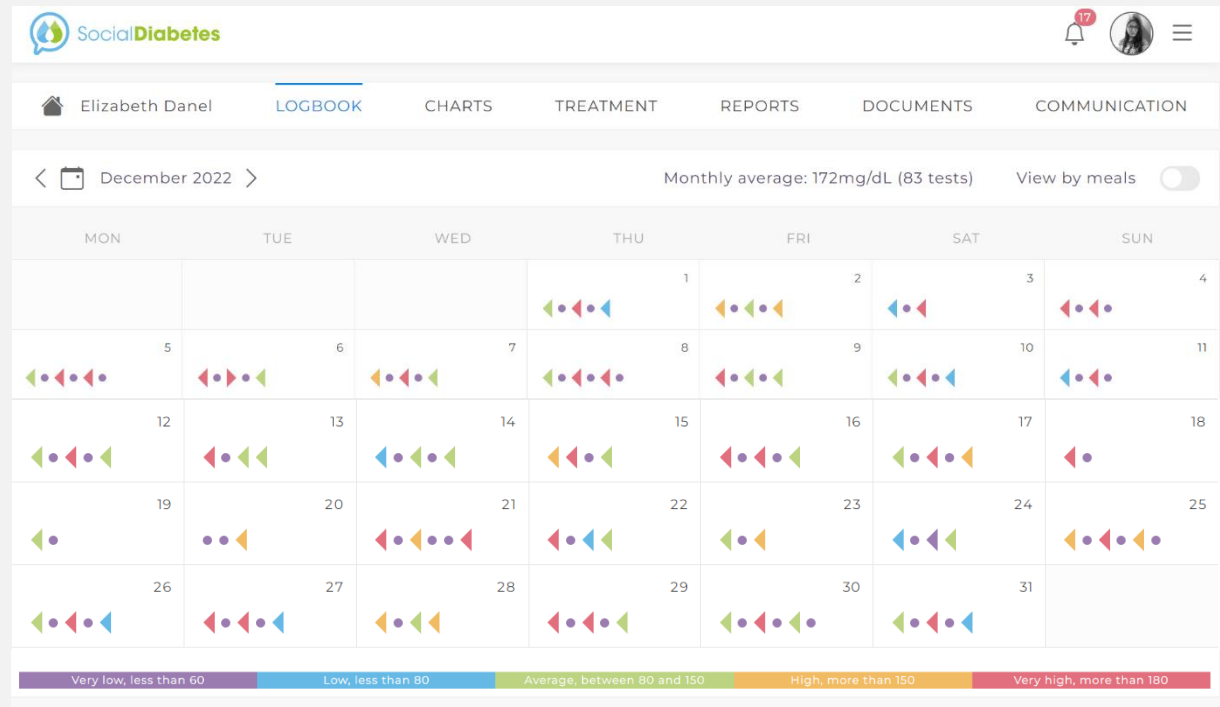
SocialDiabetes

17

Elizabeth Danel LOGBOOK CHARTS TREATMENT REPORTS DOCUMENTS COMMUNICATION

December 2022

Monthly average: 172mg/dL (83 tests)

View by meals

| MON | TUE | WED | THU | FRI | SAT | SUN |
|---|---|---|---|---|---|---|
| | | | 1 | 2 | 3 | 4 |
| 5 | 6 | 7 | 8 | 9 | 10 | 11 |
| 12 | 13 | 14 | 15 | 16 | 17 | 18 |
| 19 | 20 | 21 | 22 | 23 | 24 | 25 |
| 26 | 27 | 28 | 29 | 30 | 31 | |

Very low, less than 60 | Low, less than 80 | Average, between 80 and 150 | High, more than 150 | Very high, more than 180